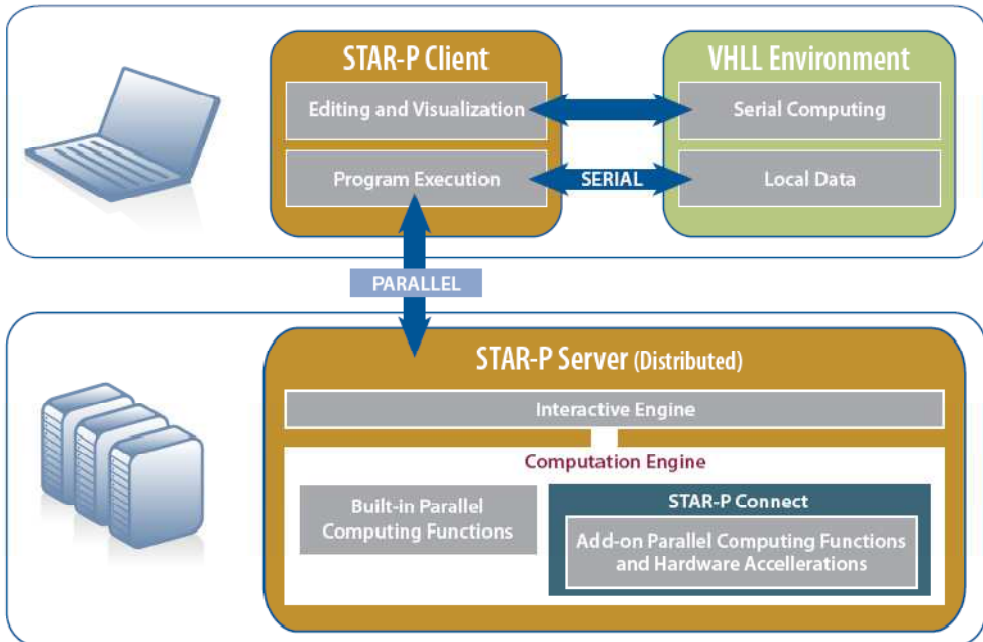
STAR-P Client

Editing and Visualization

Program Execution

SERIAL

VHLL Environment

Serial Computing

Local Data

PARALLEL

STAR-P Server (Distributed)

Interactive Engine

Computation Engine

Built-in Parallel Computing Functions

STAR-P Connect

Add-on Parallel Computing Functions and Hardware Accellerations